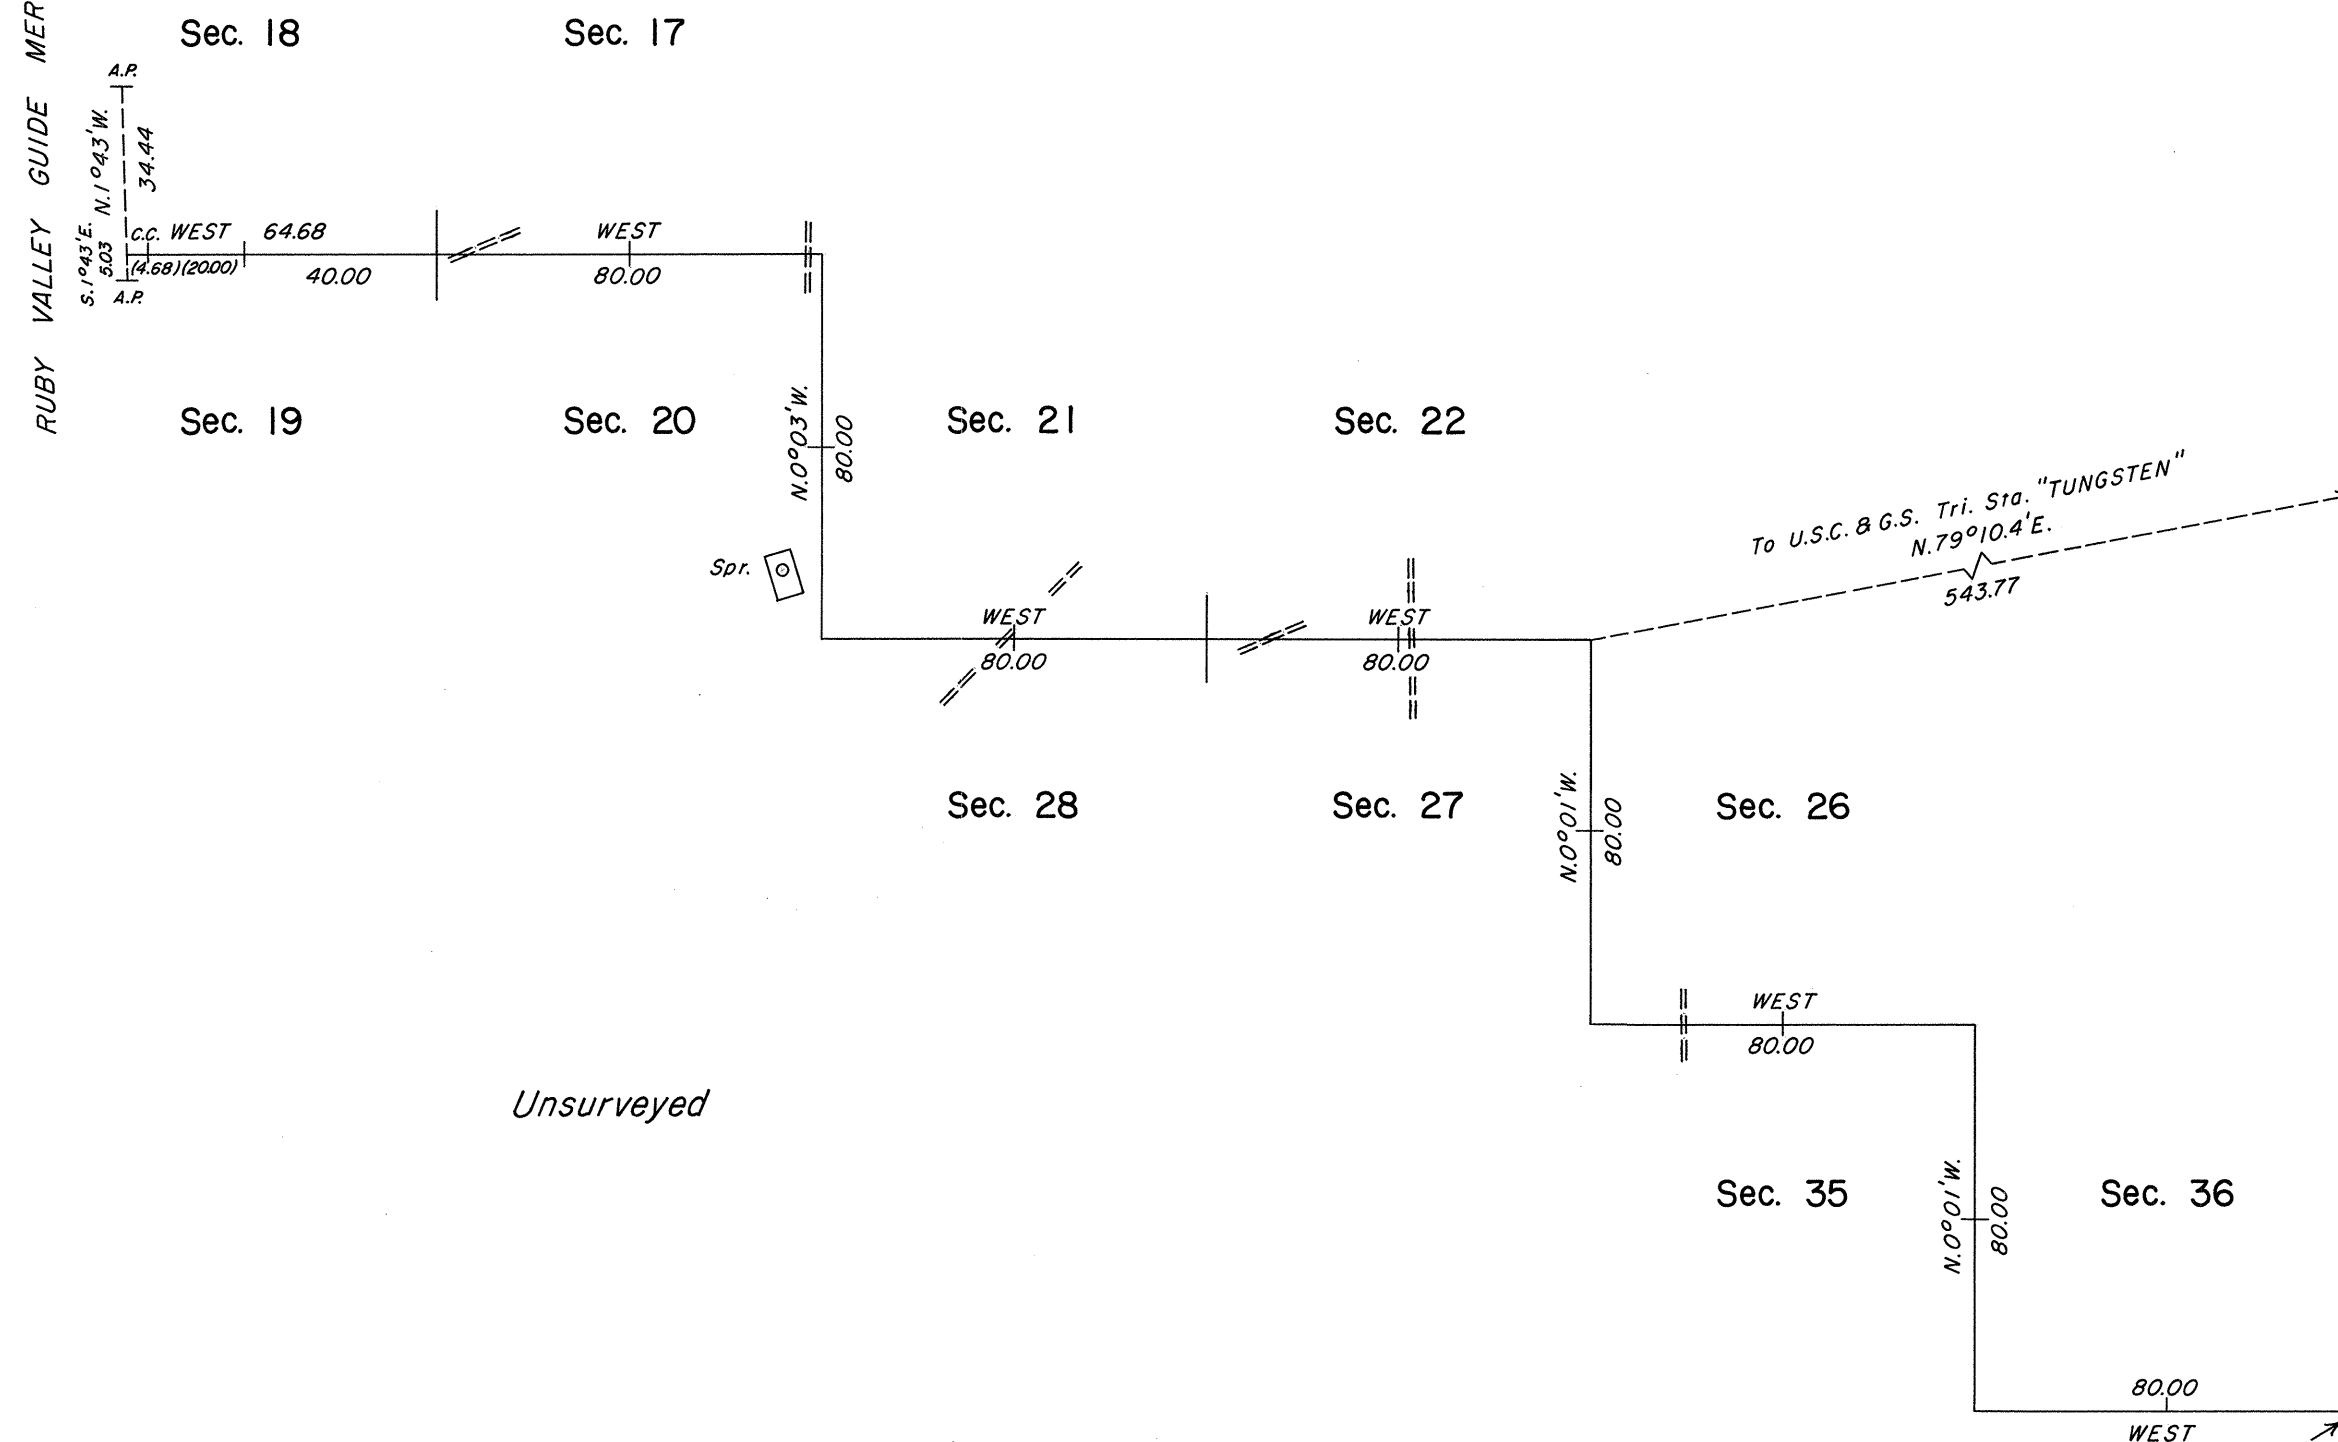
RUBY VALLEY GUIDE MER

Sec. 18

Sec. 17

A.P.

N.1°43'W.

34.44

S.1°43'E.

5.03

C.C. WEST

64.68

(4.68)(20.00)

A.P.

40.00

WEST

80.00

Sec. 19

Sec. 20

N.0°03'W.

80.00

Sec. 21

Sec. 22

To U.S.C. & G.S. Tri. Sta. "TUNGSTEN"

N.79°10.4'E.

543.77

Spr.

WEST

80.00

WEST

80.00

Sec. 28

Sec. 27

N.0°01'W.

80.00

Sec. 26

WEST

80.00

Unsurveyed

Sec. 35

N.0°01'W.

80.00

Sec. 36

80.00

WEST